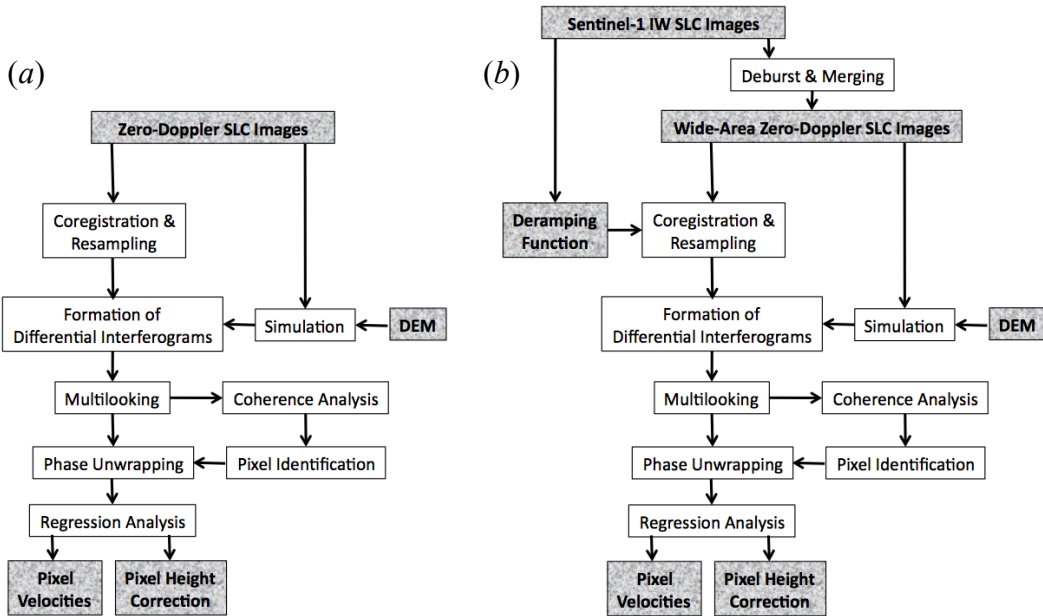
(a)

Zero-Doppler SLC Images

Coregistration & Resampling

Formation of Differential Interferograms

Simulation

DEM

Multilooking

Coherence Analysis

Phase Unwrapping

Pixel Identification

Regression Analysis

Pixel Velocities

Pixel Height Correction

(b)

Sentinel-1 IW SLC Images

Deburst & Merging

Wide-Area Zero-Doppler SLC Images

Deramping Function

Coregistration & Resampling

Formation of Differential Interferograms

Simulation

DEM

Multilooking

Coherence Analysis

Phase Unwrapping

Pixel Identification

Regression Analysis

Pixel Velocities

Pixel Height Correction